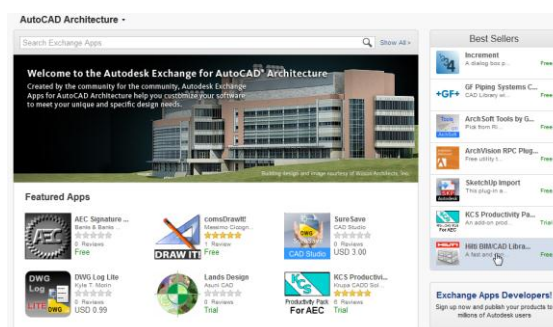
AutoCAD Architecture ▾

Search Exchange Apps

Show All ▸

Welcome to the Autodesk Exchange for AutoCAD® Architecture

Created by the community for the community, Autodesk Exchange Apps for AutoCAD Architecture help you customize your software to meet your unique and specific design needs.

Building design and image courtesy of Wilson Architects, Inc.

Featured Apps

AEC Signature ...
Banks & Banks ...
0 Reviews
Free

comsDrawIt!
Massimo Cicogn...
0 Reviews
Free

DRAW IT

SureSave
CAD Studio
0 Reviews
USD 3.00

CAD Studio

DWG Log Lite
Kyle T. Morin
0 Reviews
USD 0.99

DWG Log LITE

Lands Design
Asuni CAD
0 Reviews
Trial

KCS Productivi...
Krupa CAD Sol...
0 Reviews
Trial

Productivity Pack For AEC

Best Sellers

Increment
A dialog box p...
Free

GF Piping Systems C...
CAD Library wi...
Free

+GF+

ArchSoft Tools by G...
Pick from Ri...
Free

ArchVision RPC Plug...
Free utility t...
Free

SketchUp Import
This plug-in a...
Free

KCS Productivity Pa...
An add-on prod...
Trial

Hilti BIM/CAD Libra...
A fast and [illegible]
Free

Exchange Apps Developers!
Sign up now and publish your products to millions of Autodesk users